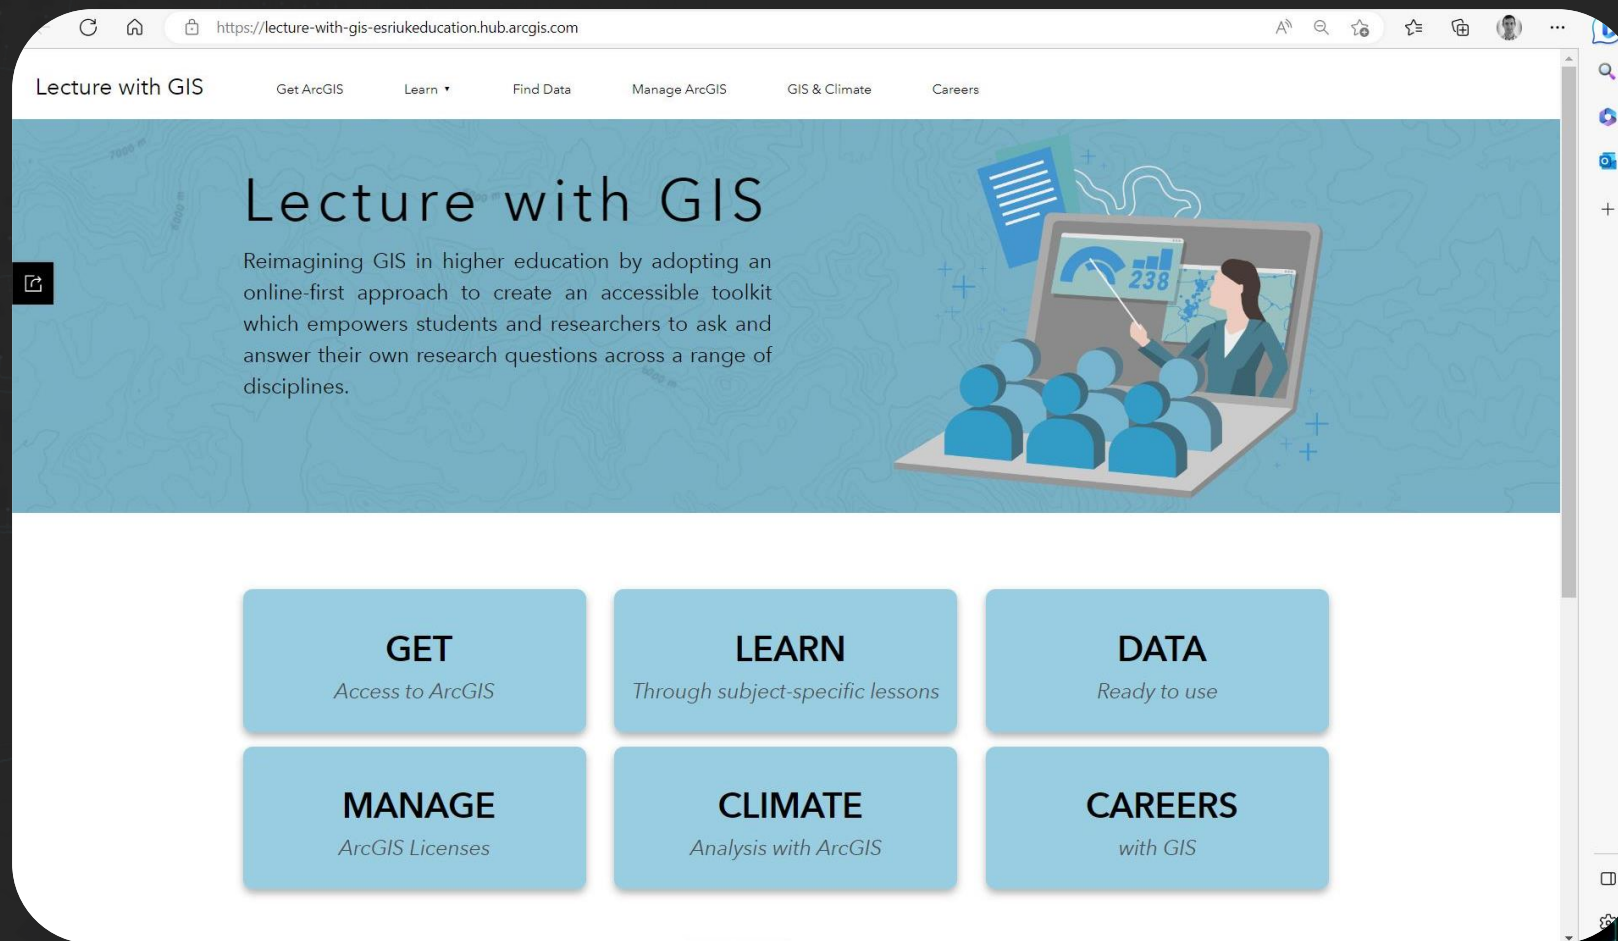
https://lecture-with-gis-esriukeducation.hub.arcgis.com

Lecture with GIS

Get ArcGIS Learn Find Data Manage ArcGIS GIS & Climate Careers

Lecture with GIS

Reimagining GIS in higher education by adopting an online-first approach to create an accessible toolkit which empowers students and researchers to ask and answer their own research questions across a range of disciplines.

238

GET
Access to ArcGIS

LEARN
Through subject-specific lessons

DATA
Ready to use

MANAGE
ArcGIS Licenses

CLIMATE
Analysis with ArcGIS

CAREERS
with GIS